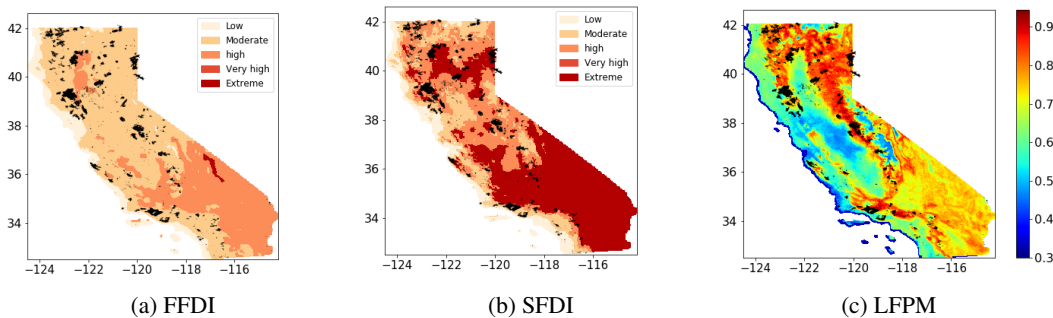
42
40
38
36
34
−124 −122 −120 −118 −116
Low
Moderate
high
Very high
Extreme
(a) FFDI

42
40
38
36
34
−124 −122 −120 −118 −116
Low
Moderate
high
Very high
Extreme
(b) SFDI

42
40
38
36
34
−124 −122 −120 −118 −116
0.9
0.8
0.7
0.6
0.5
0.4
0.3
(c) LFPM